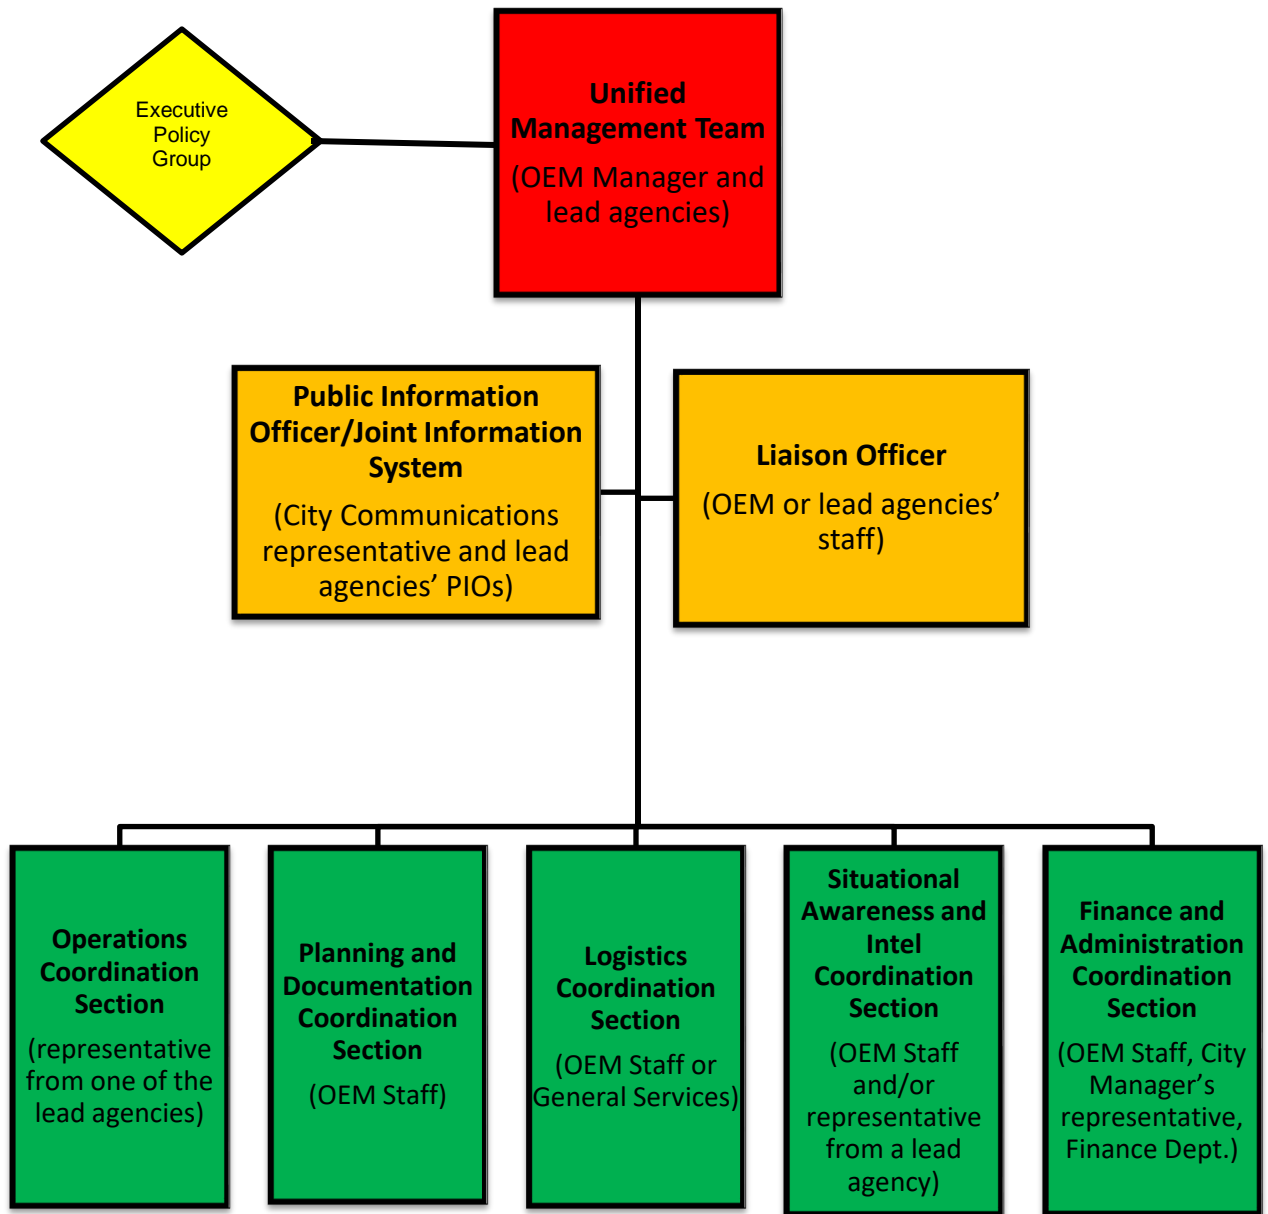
Executive Policy Group

Unified Management Team

(OEM Manager and lead agencies)

Public Information Officer/Joint Information System

(City Communications representative and lead agencies' PIOs)

Liaison Officer

(OEM or lead agencies' staff)

Operations Coordination Section

(representative from one of the lead agencies)

Planning and Documentation Coordination Section

(OEM Staff)

Logistics Coordination Section

(OEM Staff or General Services)

Situational Awareness and Intel Coordination Section

(OEM Staff and/or representative from a lead agency)

Finance and Administration Coordination Section

(OEM Staff, City Manager's representative, Finance Dept.)